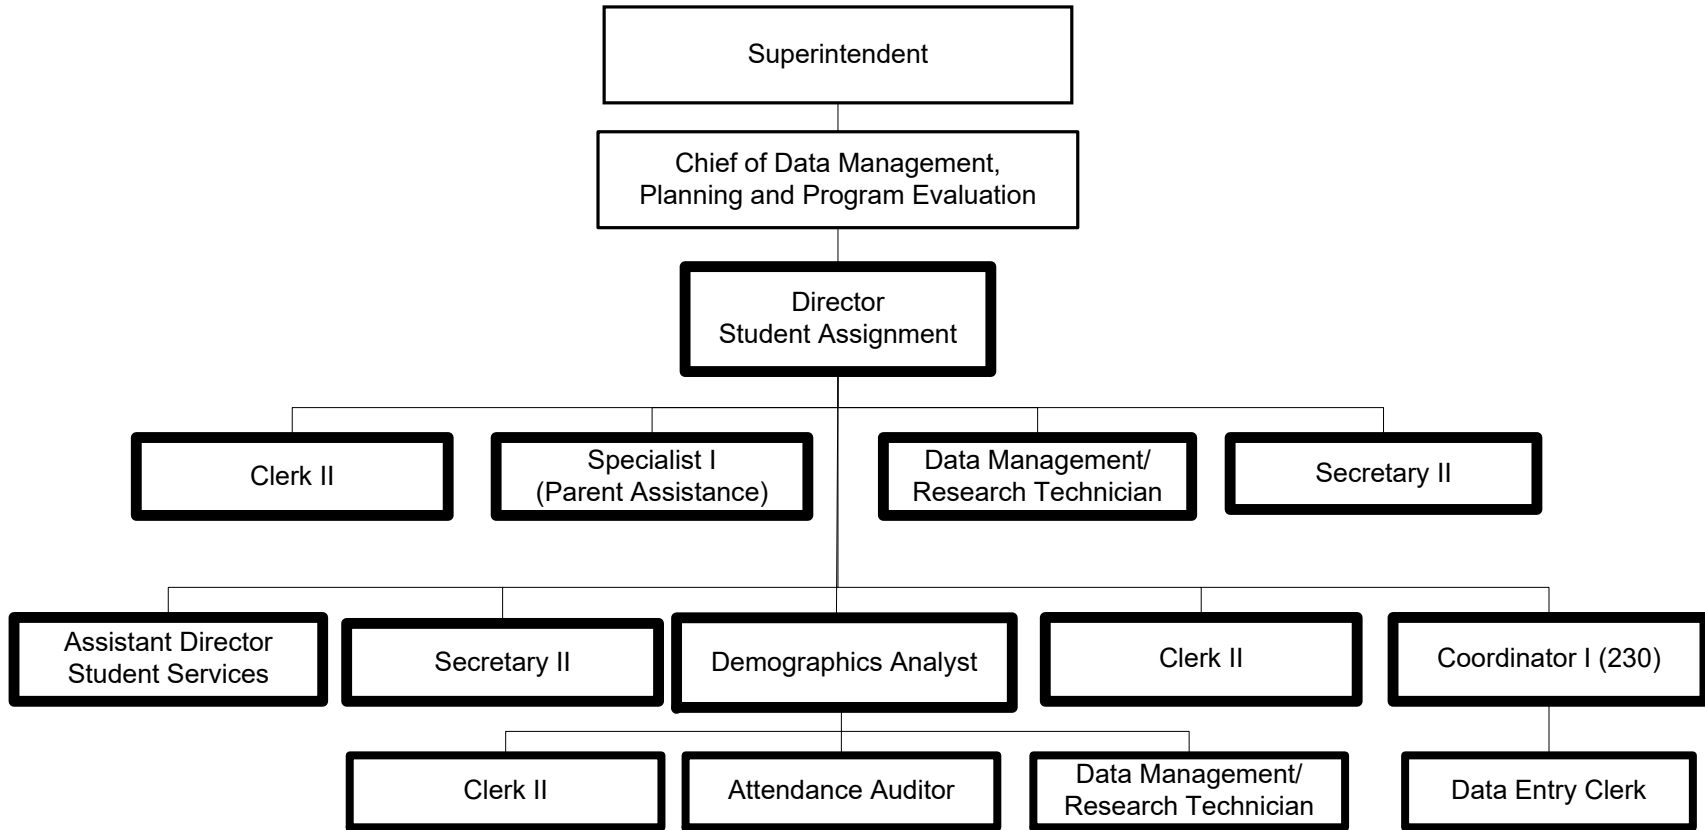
Superintendent

Chief of Data Management, Planning and Program Evaluation

Director
Student Assignment

Clerk II

Specialist I
(Parent Assistance)

Data Management/
Research Technician

Secretary II

Assistant Director
Student Services

Secretary II

Demographics Analyst

Clerk II

Coordinator I (230)

Clerk II

Attendance Auditor

Data Management/
Research Technician

Data Entry Clerk